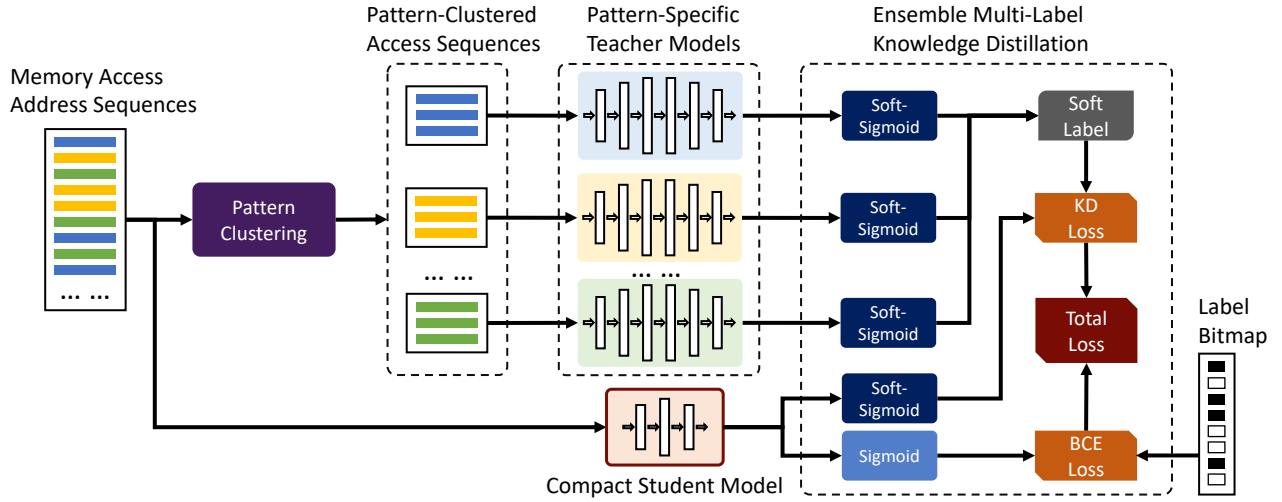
Memory Access Address Sequences

... ...

Pattern Clustering

Pattern-Clustered Access Sequences

... ...

Pattern-Specific Teacher Models

... ...

Ensemble Multi-Label Knowledge Distillation

Soft-Sigmoid

Soft-Sigmoid

Soft-Sigmoid

Soft Label

KD Loss

Total Loss

Soft-Sigmoid

Sigmoid

BCE Loss

Label Bitmap

Compact Student Model